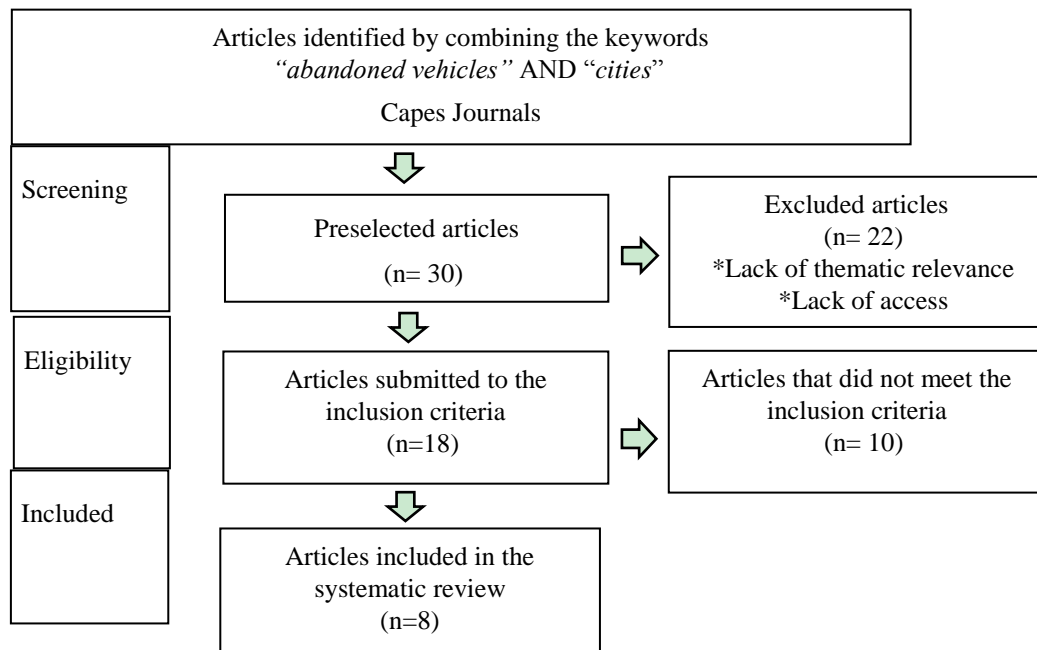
Articles identified by combining the keywords *"abandoned vehicles"* AND "*cities*"

Capes Journals

Screening

Preselected articles

(n= 30)

Excluded articles
(n= 22)
*Lack of thematic relevance
*Lack of access

Eligibility

Articles submitted to the inclusion criteria
(n=18)

Articles that did not meet the inclusion criteria
(n= 10)

Included

Articles included in the systematic review
(n=8)